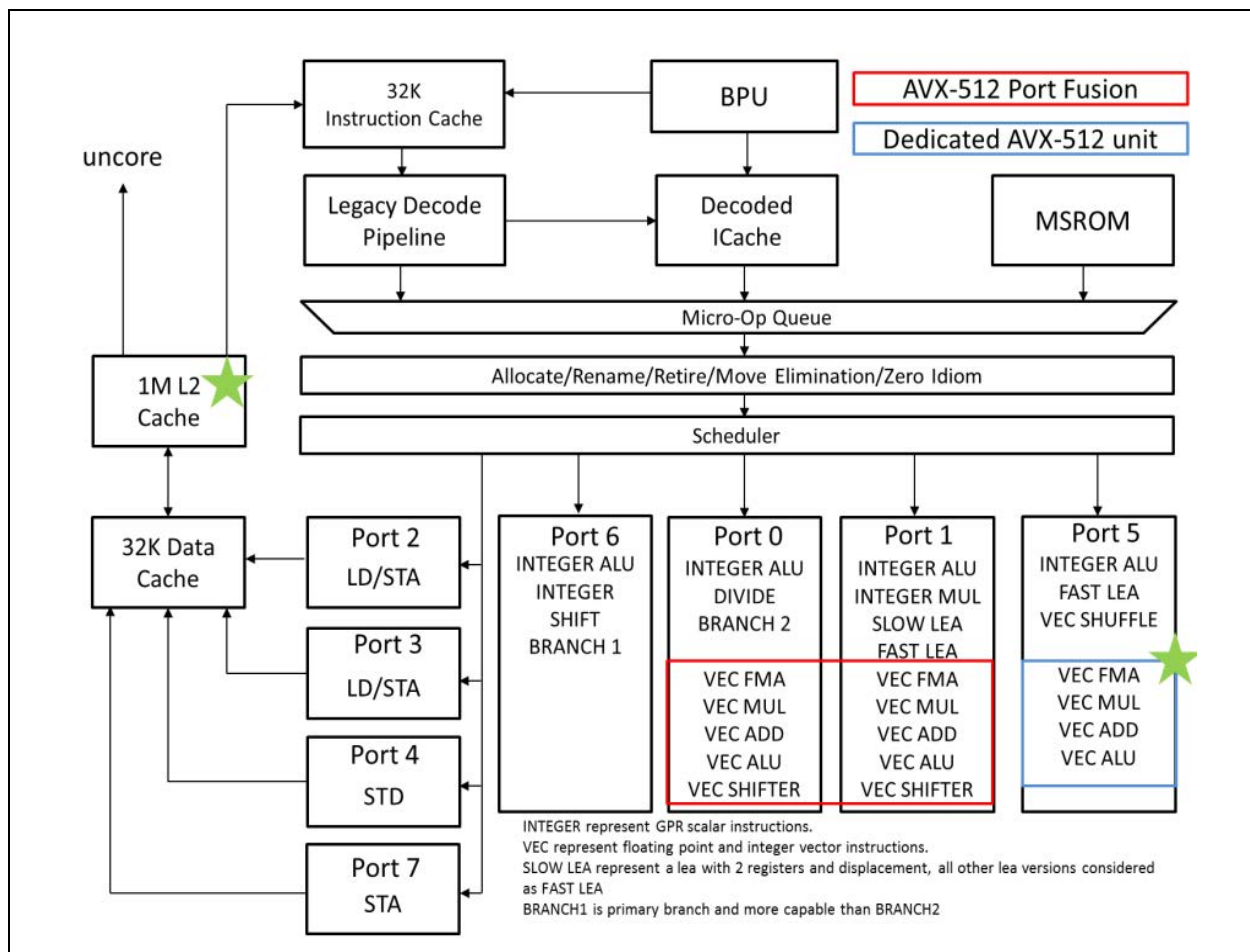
32K Instruction Cache

BPU

AVX-512 Port Fusion

Dedicated AVX-512 unit

uncore

Legacy Decode Pipeline

Decoded ICache

MSROM

Micro-Op Queue

1M L2 Cache

Allocate/Rename/Retire/Move Elimination/Zero Idiom

Scheduler

32K Data Cache

Port 2
LD/STA

Port 3
LD/STA

Port 4
STD

Port 7
STA

Port 6
INTEGER ALU
INTEGER SHIFT
BRANCH 1

Port 0
INTEGER ALU
DIVIDE
BRANCH 2
VEC FMA
VEC MUL
VEC ADD
VEC ALU
VEC SHIFTER

Port 1
INTEGER ALU
INTEGER MUL
SLOW LEA
FAST LEA
VEC FMA
VEC MUL
VEC ADD
VEC ALU
VEC SHIFTER

Port 5
INTEGER ALU
FAST LEA
VEC SHUFFLE
VEC FMA
VEC MUL
VEC ADD
VEC ALU

INTEGER represent GPR scalar instructions.
VEC represent floating point and integer vector instructions.
SLOW LEA represent a lea with 2 registers and displacement, all other lea versions considered as FAST LEA
BRANCH1 is primary branch and more capable than BRANCH2